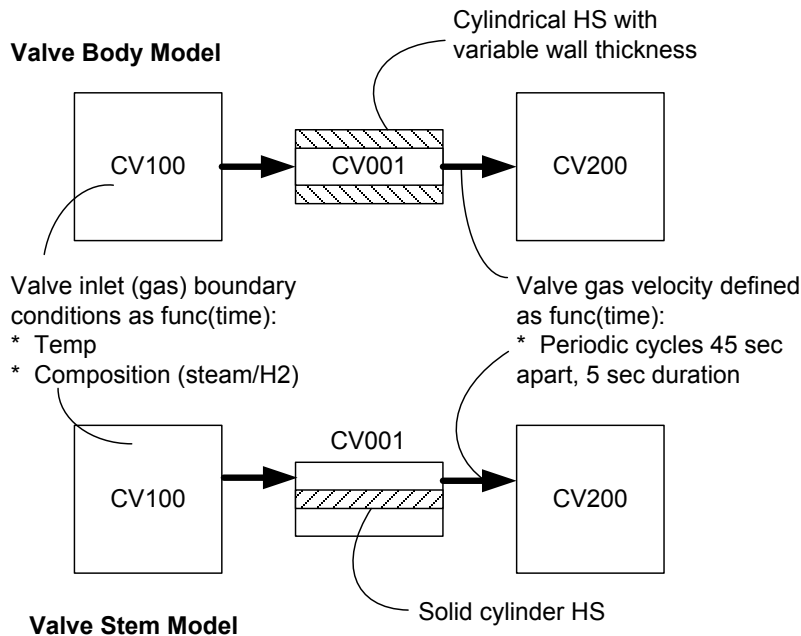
Valve Body Model

Cylindrical HS with variable wall thickness

CV100

CV001

CV200

Valve inlet (gas) boundary conditions as func(time):
* Temp
* Composition (steam/H2)

Valve gas velocity defined as func(time):
* Periodic cycles 45 sec apart, 5 sec duration

CV001

CV100

CV200

Solid cylinder HS

Valve Stem Model